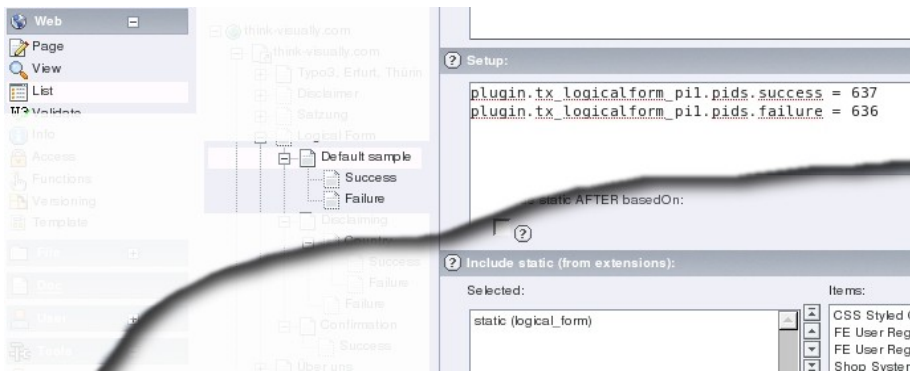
Web

Page

View

List

Validate

Info

Access

Functions

Versioning

Template

File

Doc

User

Tools

think-visually.com

think-visually.com

Typo3, Erfurt, Thürin

Disclaimer

Satzung

Logical Form

Default sample

Success

Failure

Disclaiming

Counter

Success

Failure

Failure

Confirmation

Success

Über uns

Setup:

plugin.tx_logicalform_pi1.pids.success = 637
plugin.tx_logicalform_pi1.pids.failure = 636

static AFTER basedOn:

Include static (from extensions):

Selected:

static (logical_form)

Items:

CSS Styled

FE User Reg

FE User Reg

Shop Syster